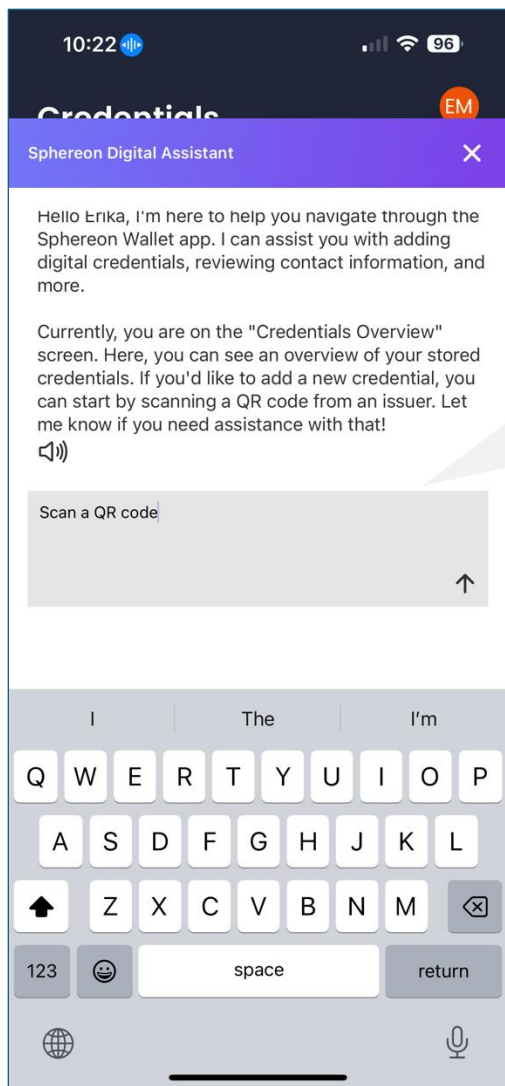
10:22

96

Credentials

EM

Sphereon Digital Assistant

Hello Erika, I'm here to help you navigate through the Sphereon Wallet app. I can assist you with adding digital credentials, reviewing contact information, and more.

Currently, you are on the "Credentials Overview" screen. Here, you can see an overview of your stored credentials. If you'd like to add a new credential, you can start by scanning a QR code from an issuer. Let me know if you need assistance with that!

Scan a QR code

I | The | I'm

Q W E R T Y U I O P
A S D F G H J K L
Z X C V B N M
123 space return